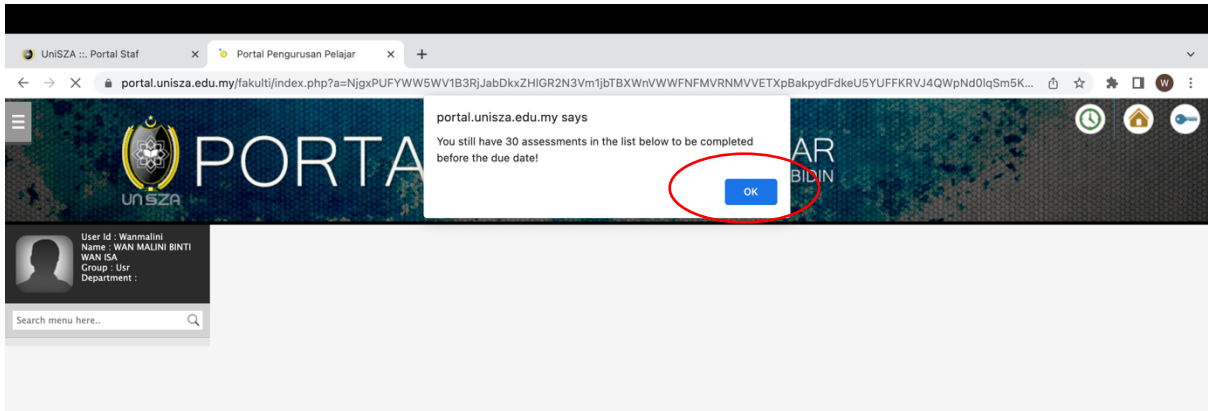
UniSZA ::. Portal Staf ×
Portal Pengurusan Pelajar ×
+

portal.unisza.edu.my/fakulti/index.php?a=NjgxPUFYWW5WV1B3RjJabDkxZHlGR2N3Vm1jbTBXWnVWWFNFMVRNMVVETXpBakpydFdkeU5YUFFKRVJ4QWpNd0lqSm5K...

W

UniSZA PORTA AR BIDIN

portal.unisza.edu.my says

You still have 30 assessments in the list below to be completed before the due date!

OK

User Id : Wanmalini
Name : WAN MALINI BINTI WAN ISA
Group : Usr
Department :

Search menu here..